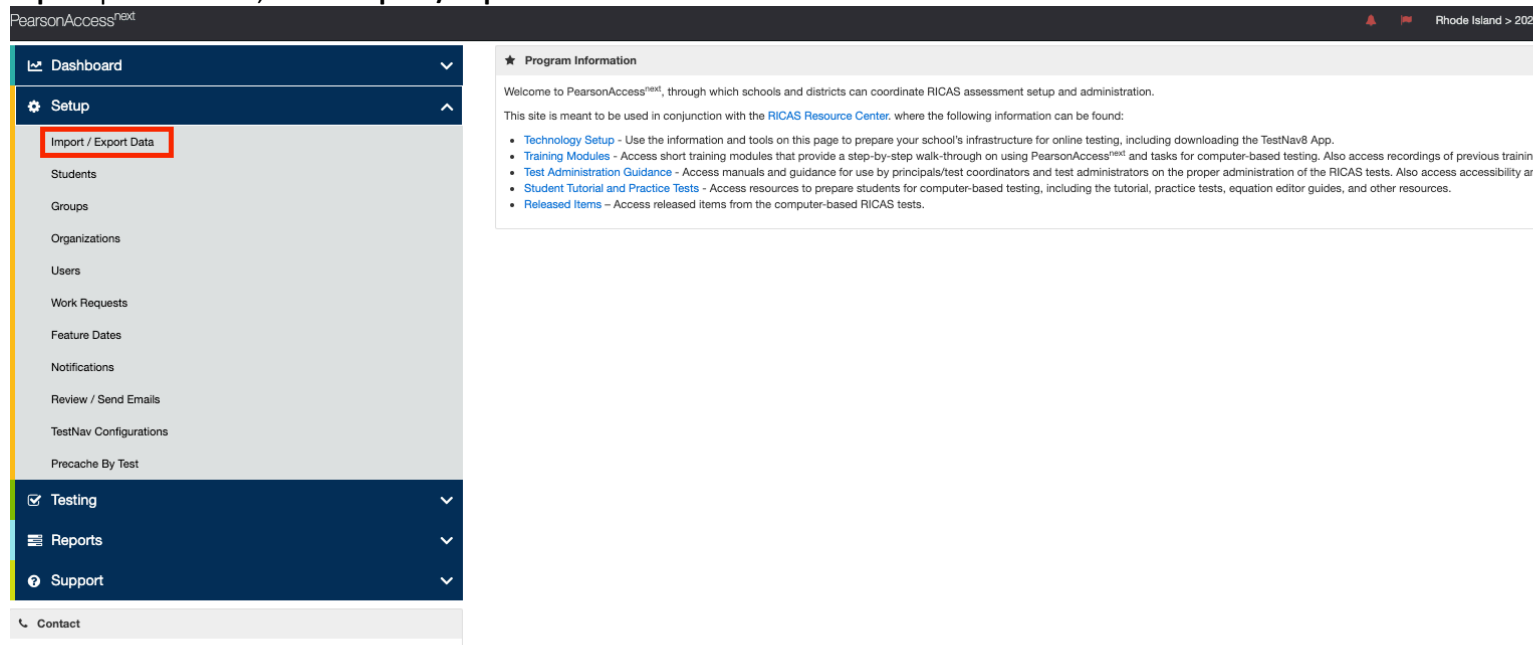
PearsonAccess$^{next}$

Rhode Island > 202

Dashboard

Setup

Import / Export Data

Students

Groups

Organizations

Users

Work Requests

Feature Dates

Notifications

Review / Send Emails

TestNav Configurations

Precache By Test

Testing

Reports

Support

Contact

Program Information

Welcome to PearsonAccess$^{next}$, through which schools and districts can coordinate RICAS assessment setup and administration.

This site is meant to be used in conjunction with the RICAS Resource Center. where the following information can be found:

- Technology Setup - Use the information and tools on this page to prepare your school's infrastructure for online testing, including downloading the TestNav8 App.
- Training Modules - Access short training modules that provide a step-by-step walk-through on using PearsonAccess$^{next}$ and tasks for computer-based testing. Also access recordings of previous trainin
- Test Administration Guidance - Access manuals and guidance for use by principals/test coordinators and test administrators on the proper administration of the RICAS tests. Also access accessibility ar
- Student Tutorial and Practice Tests - Access resources to prepare students for computer-based testing, including the tutorial, practice tests, equation editor guides, and other resources.
- Released Items – Access released items from the computer-based RICAS tests.